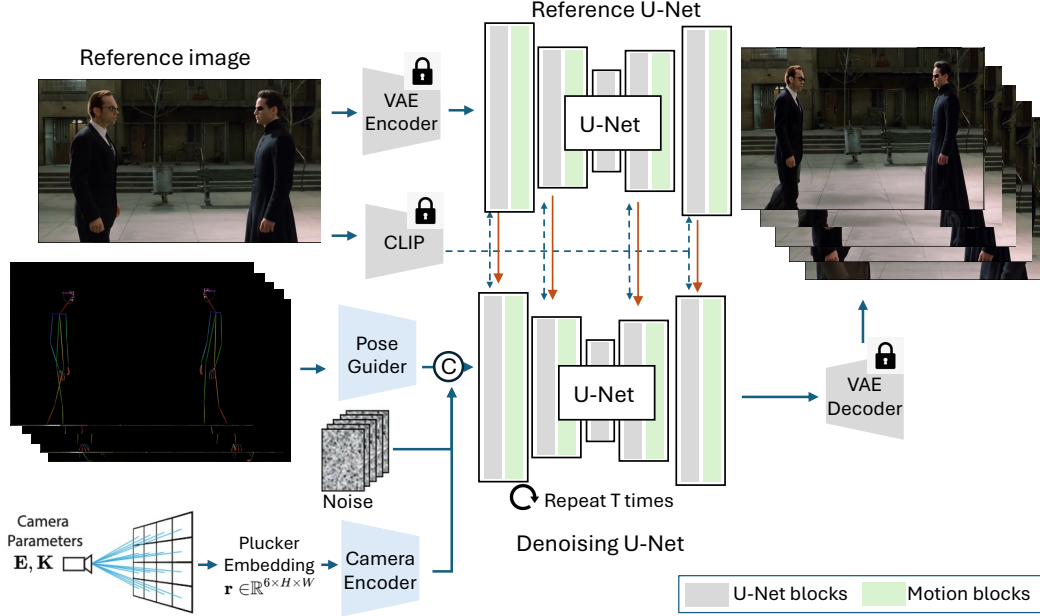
Reference image

VAE Encoder

CLIP

Reference U-Net

U-Net

Pose Guider

C

U-Net

VAE Decoder

Noise

Repeat T times

Camera Parameters $\mathbf{E}, \mathbf{K}$

Plucker Embedding $\mathbf{r} \in \mathbb{R}^{6\times H\times W}$

Camera Encoder

Denoising U-Net

U-Net blocks

Motion blocks